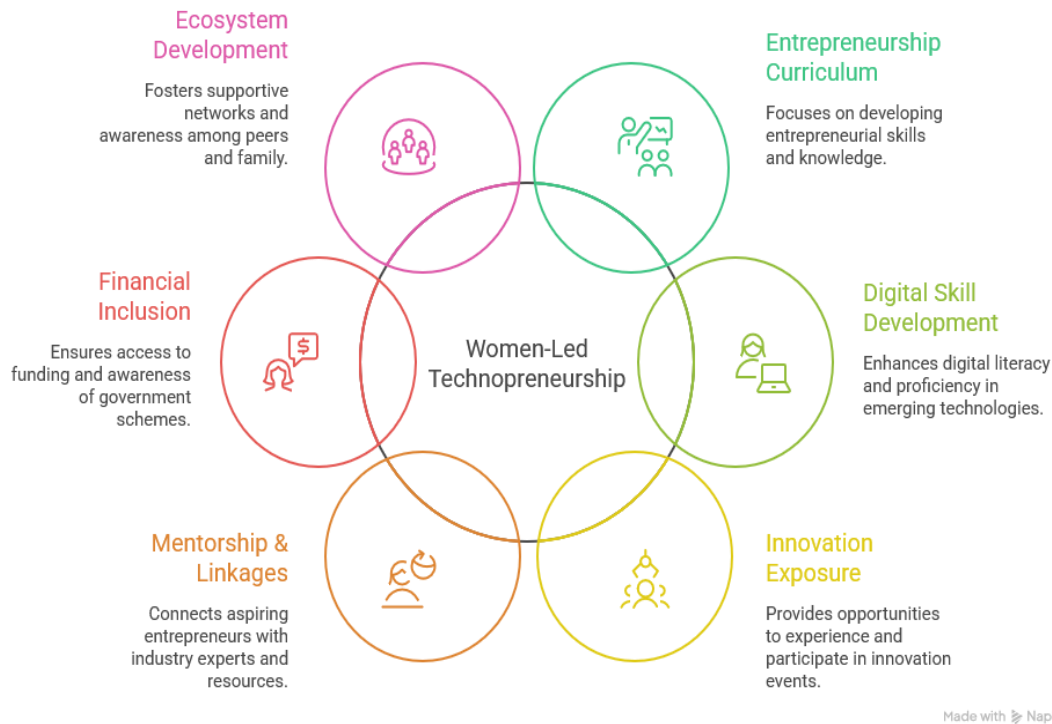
Ecosystem Development

Fosters supportive networks and awareness among peers and family.

Entrepreneurship Curriculum

Focuses on developing entrepreneurial skills and knowledge.

Financial Inclusion

Ensures access to funding and awareness of government schemes.

Women-Led Technopreneurship

Digital Skill Development

Enhances digital literacy and proficiency in emerging technologies.

Mentorship & Linkages

Connects aspiring entrepreneurs with industry experts and resources.

Innovation Exposure

Provides opportunities to experience and participate in innovation events.

Made with Napkin